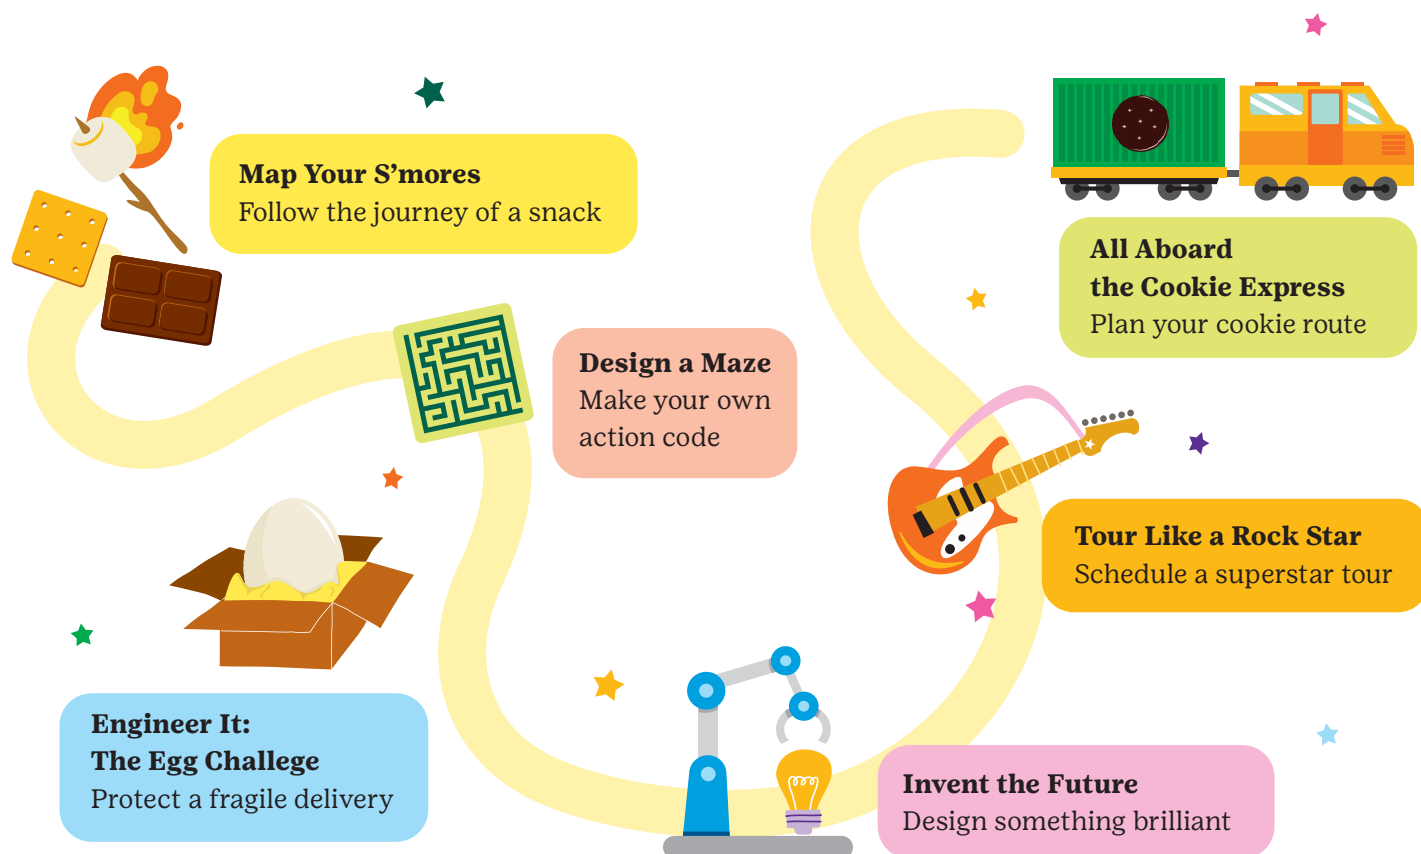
**Map Your S'mores**
Follow the journey of a snack

**All Aboard the Cookie Express**
Plan your cookie route

**Design a Maze**
Make your own action code

**Tour Like a Rock Star**
Schedule a superstar tour

**Engineer It: The Egg Challege**
Protect a fragile delivery

**Invent the Future**
Design something brilliant